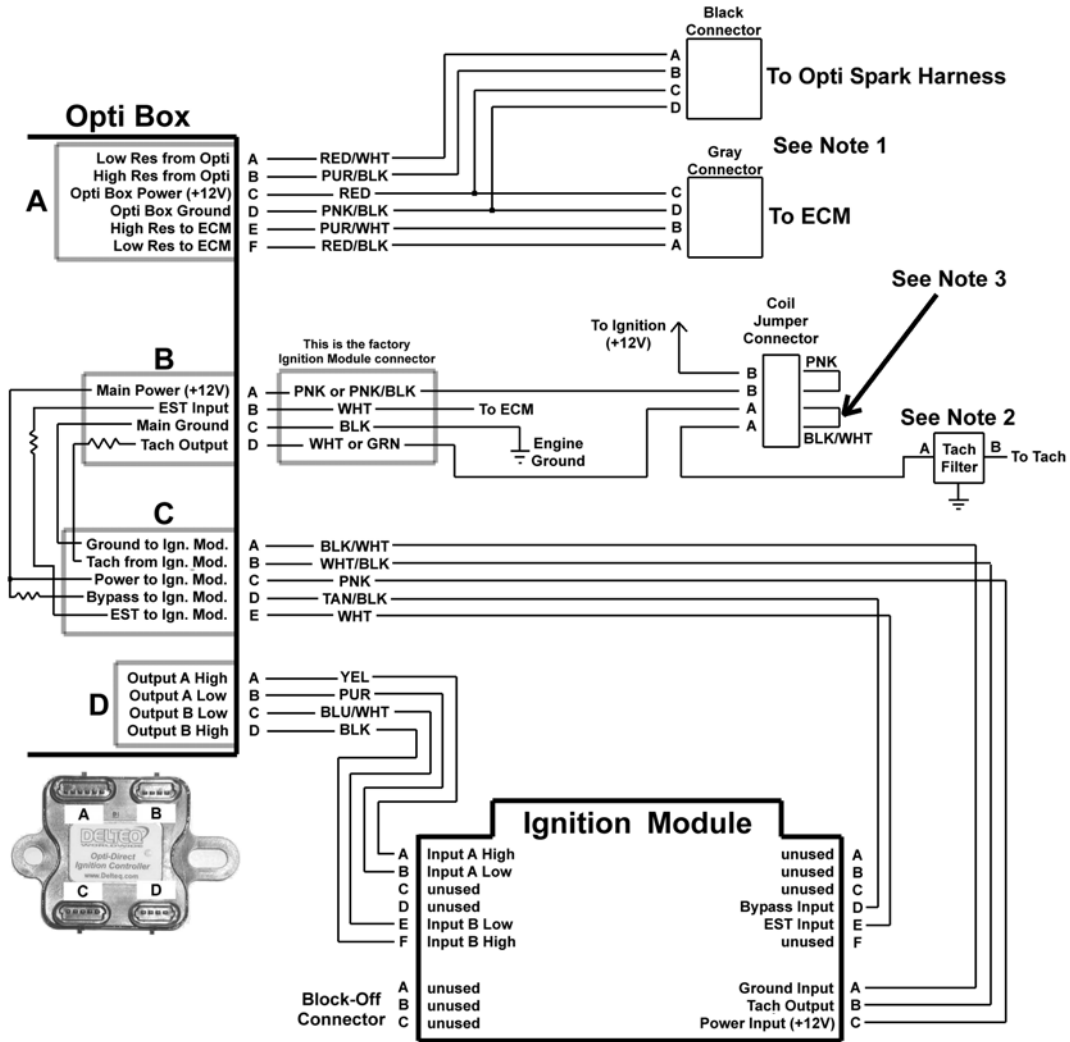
Black Connector
A
B
C
D
To Opti Spark Harness

Opti Box

See Note 1

A
Low Res from Opti A RED/WHT
High Res from Opti B PUR/BLK
Opti Box Power (+12V) C RED
Opti Box Ground D PNK/BLK
High Res to ECM E PUR/WHT
Low Res to ECM F RED/BLK

Gray Connector
C
D
B
A
To ECM

See Note 3

To Ignition (+12V)

Coil Jumper Connector

B
B
A
A
PNK
BLK/WHT

This is the factory Ignition Module connector

B
Main Power (+12V) A PNK or PNK/BLK
EST Input B WHT To ECM
Main Ground C BLK
Tach Output D WHT or GRN
Engine Ground

See Note 2
A Tach Filter B To Tach

C
Ground to Ign. Mod. A BLK/WHT
Tach from Ign. Mod. B WHT/BLK
Power to Ign. Mod. C PNK
Bypass to Ign. Mod. D TAN/BLK
EST to Ign. Mod. E WHT

D
Output A High A YEL
Output A Low B PUR
Output B Low C BLU/WHT
Output B High D BLK

A B C D
DELTEQ
Opti-Direct Ignition Controller
www.Delteq.com

Ignition Module

A Input A High unused A
B Input A Low unused B
C unused unused C
D unused Bypass Input D
E Input B Low EST Input E
F Input B High unused F

Block-Off Connector
A unused Ground Input A
B unused Tach Output B
C unused Power Input (+12V) C